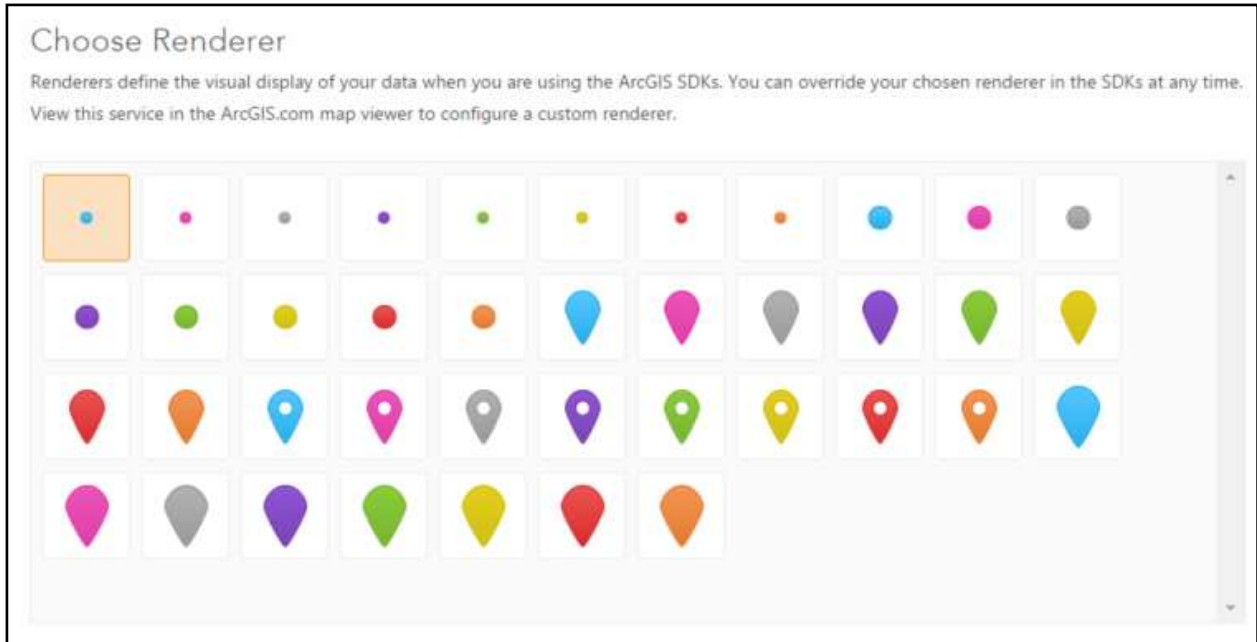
Choose Renderer

Renderers define the visual display of your data when you are using the ArcGIS SDKs. You can override your chosen renderer in the SDKs at any time. View this service in the ArcGIS.com map viewer to configure a custom renderer.